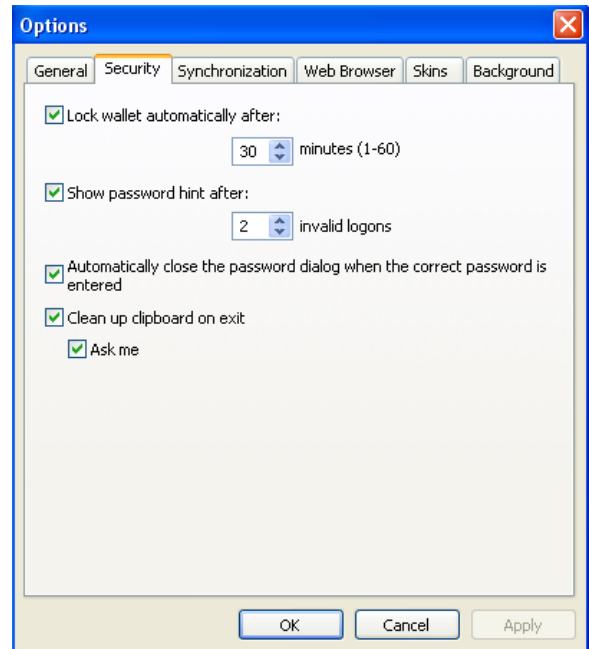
Options

General | Security | Synchronization | Web Browser | Skins | Background

Lock wallet automatically after:

30 minutes (1-60)

Show password hint after:

2 invalid logons

Automatically close the password dialog when the correct password is entered

Clean up clipboard on exit

Ask me

OK Cancel Apply